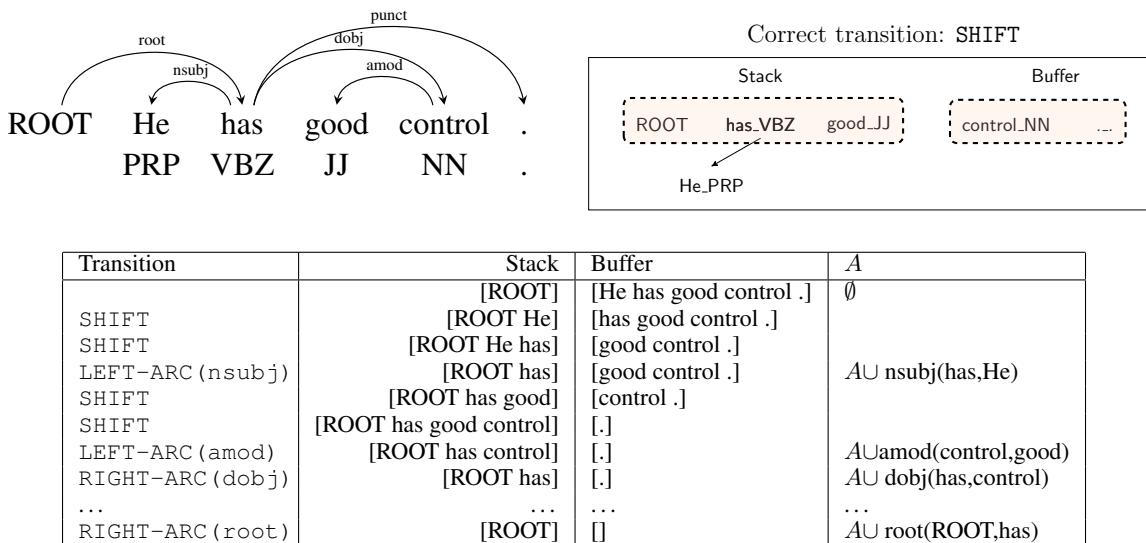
punct
root
dobj
nsubj
amod

ROOT He has good control .
PRP VBZ JJ NN .

Correct transition: SHIFT

Stack
ROOT has_VBZ good_JJ
He_PRP

Buffer
control_NN ._.

| Transition | Stack | Buffer | $A$ |
|---|---|---|---|
| | [ROOT] | [He has good control .] | $\emptyset$ |
| SHIFT | [ROOT He] | [has good control .] | |
| SHIFT | [ROOT He has] | [good control .] | |
| LEFT-ARC(nsubj) | [ROOT has] | [good control .] | $A\cup$ nsubj(has,He) |
| SHIFT | [ROOT has good] | [control .] | |
| SHIFT | [ROOT has good control] | [.] | |
| LEFT-ARC(amod) | [ROOT has control] | [.] | $A\cup$amod(control,good) |
| RIGHT-ARC(dobj) | [ROOT has] | [.] | $A\cup$ dobj(has,control) |
| ... | ... | ... | ... |
| RIGHT-ARC(root) | [ROOT] | [] | $A\cup$ root(ROOT,has) |